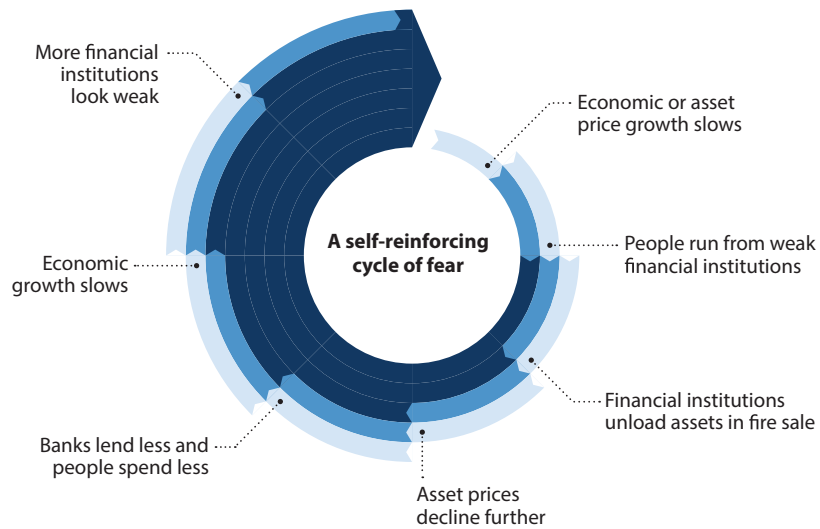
A self-reinforcing cycle of fear

Economic or asset price growth slows

People run from weak financial institutions

Financial institutions unload assets in fire sale

Asset prices decline further

Banks lend less and people spend less

Economic growth slows

More financial institutions look weak